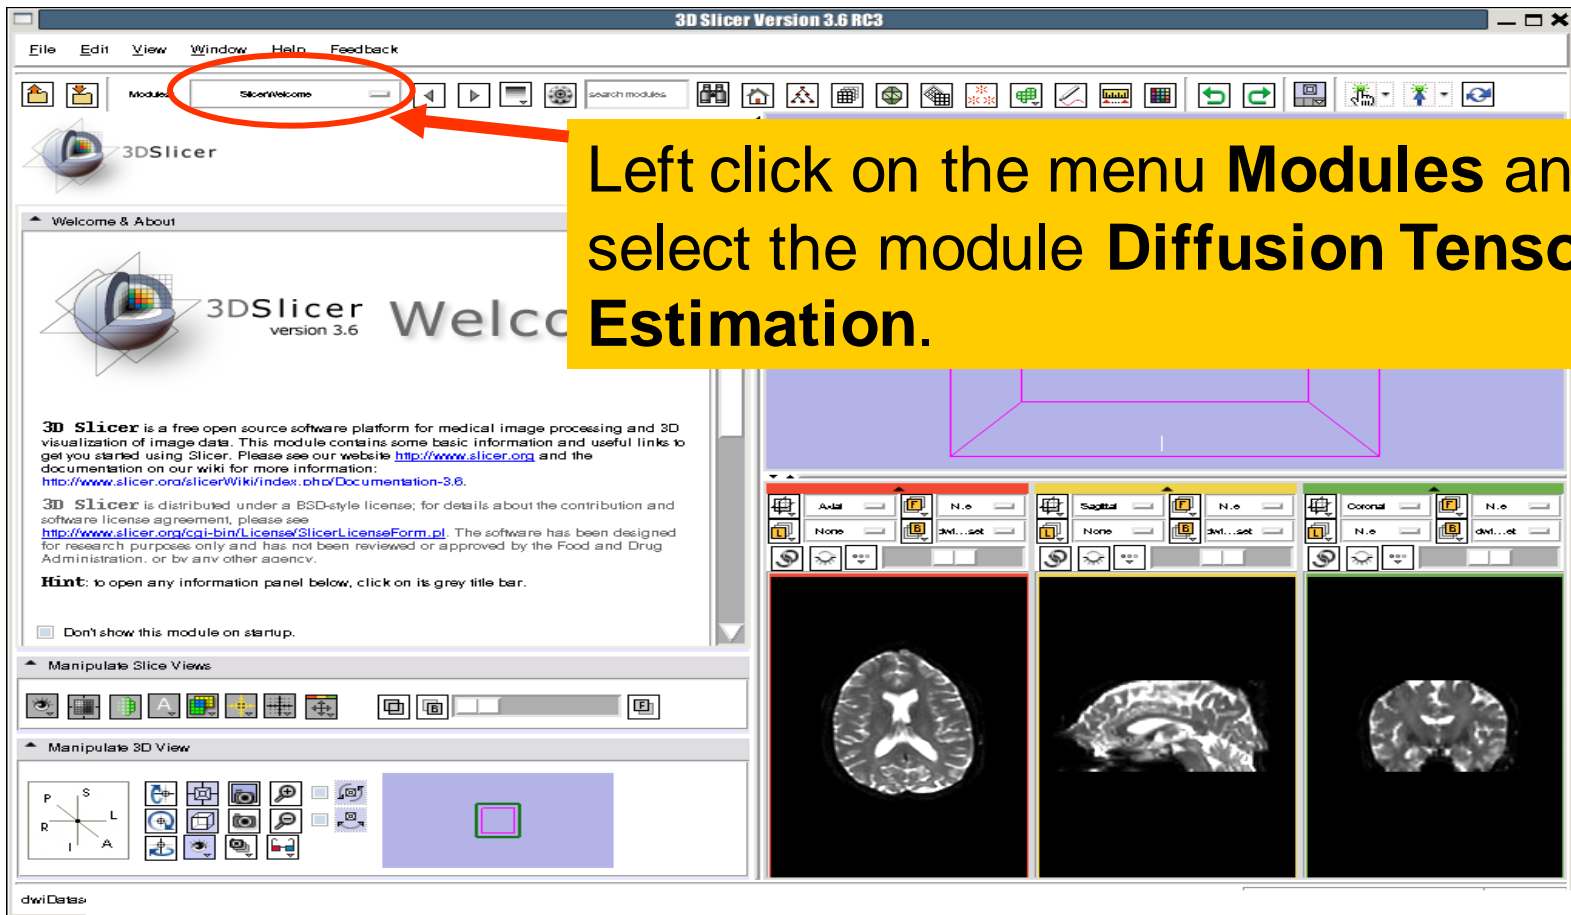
3D Slicer Version 3.6 RC3

File Edit View Window Help Feedback

Modules: SlicerWelcome

search modules

3DSlicer

Left click on the menu **Modules** an select the module **Diffusion Tenso** **Estimation**.

Welcome & About

3DSlicer version 3.6 Welco

3D Slicer is a free open source software platform for medical image processing and 3D visualization of image data. This module contains some basic information and useful links to get you started using Slicer. Please see our website http://www.slicer.org and the documentation on our wiki for more information: http://www.slicer.org/slicerWiki/index.php/Documentation-3.6.

3D Slicer is distributed under a BSD-style license; for details about the contribution and software license agreement, please see http://www.slicer.org/cgi-bin/License/SlicerLicenseForm.pl. The software has been designed for research purposes only and has not been reviewed or approved by the Food and Drug Administration, or by any other agency.

Hint: to open any information panel below, click on its grey title bar.

Don't show this module on startup.

Manipulate Slice Views

Manipulate 3D View

P S L R I A

Axial None N.e dwi...set

Sagittal None N.e dwi...set

Coronal N.e N.e dwi...et

dwiData